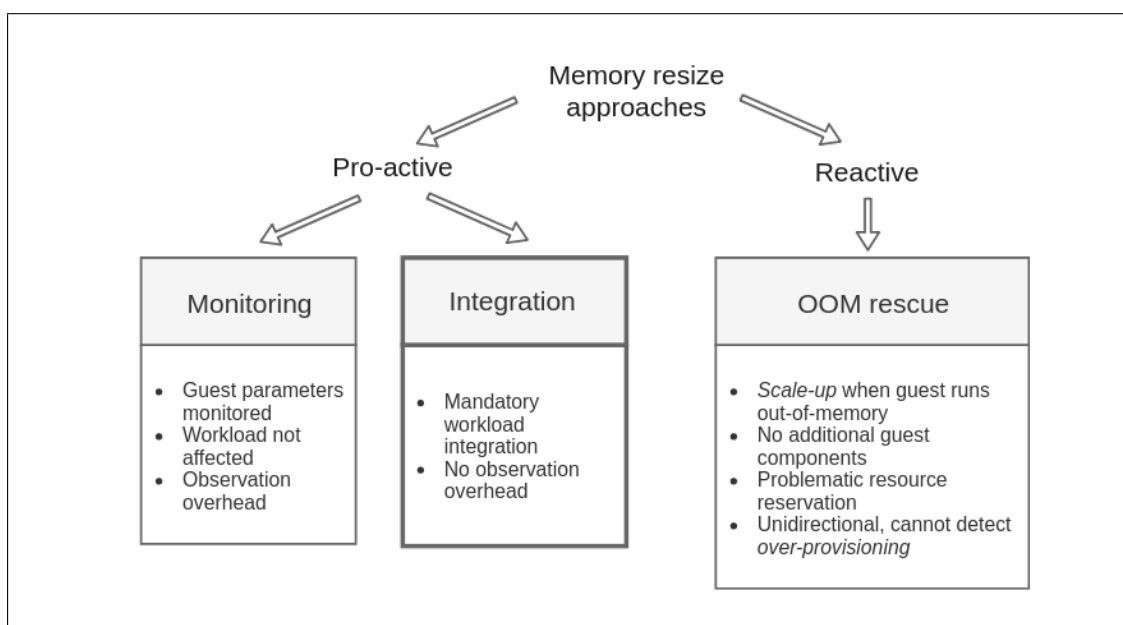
Memory resize approaches

Pro-active

Reactive

Monitoring

- Guest parameters monitored
- Workload not affected
- Observation overhead

Integration

- Mandatory workload integration
- No observation overhead

OOM rescue

- Scale-up when guest runs out-of-memory
- No additional guest components
- Problematic resource reservation
- Unidirectional, cannot detect over-provisioning